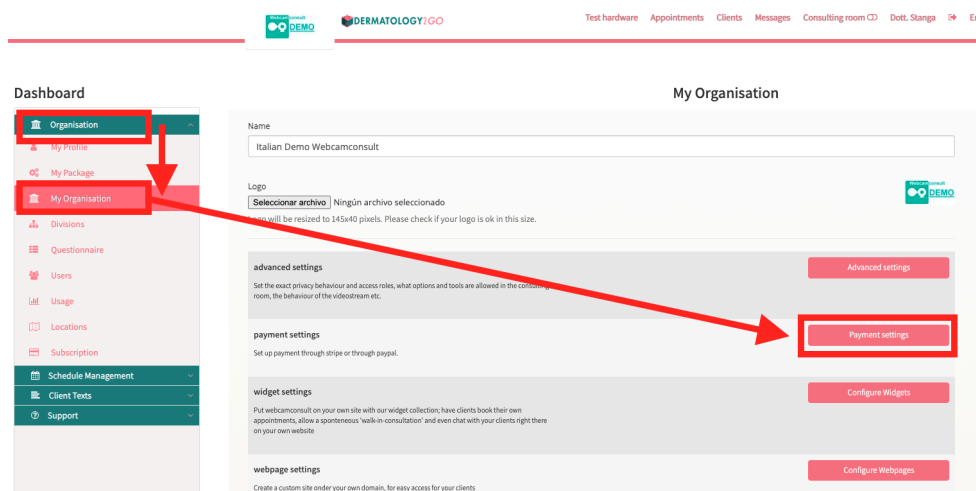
Webcamconsult DEMO

DERMATOLOGY2GO

Test hardware Appointments Clients Messages Consulting room Dott. Stanga E

Dashboard

Organisation
My Profile
My Package
My Organisation
Divisions
Questionnaire
Users
Usage
Locations
Subscription
Schedule Management
Client Texts
Support

My Organisation

Name
Italian Demo Webcamconsult

Logo
Seleccionar archivo Ningún archivo seleccionado
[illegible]ogo will be resized to 145x40 pixels. Please check if your logo is ok in this size.

Webcamconsult DEMO

advanced settings
Set the exact privacy behaviour and access roles, what options and tools are allowed in the consulting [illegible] room, the behaviour of the videostream etc.
Advanced settings

payment settings
Set up payment through stripe or through paypal.
Payment settings

widget settings
Put webcamconsult on your own site with our widget collection; have clients book their own appointments, allow a sponteneous 'walk-in-consultation' and even chat with your clients right there on your own website
Configure Widgets

webpage settings
Create a custom site onder your own domain, for easy access for your clients
Configure Webpages